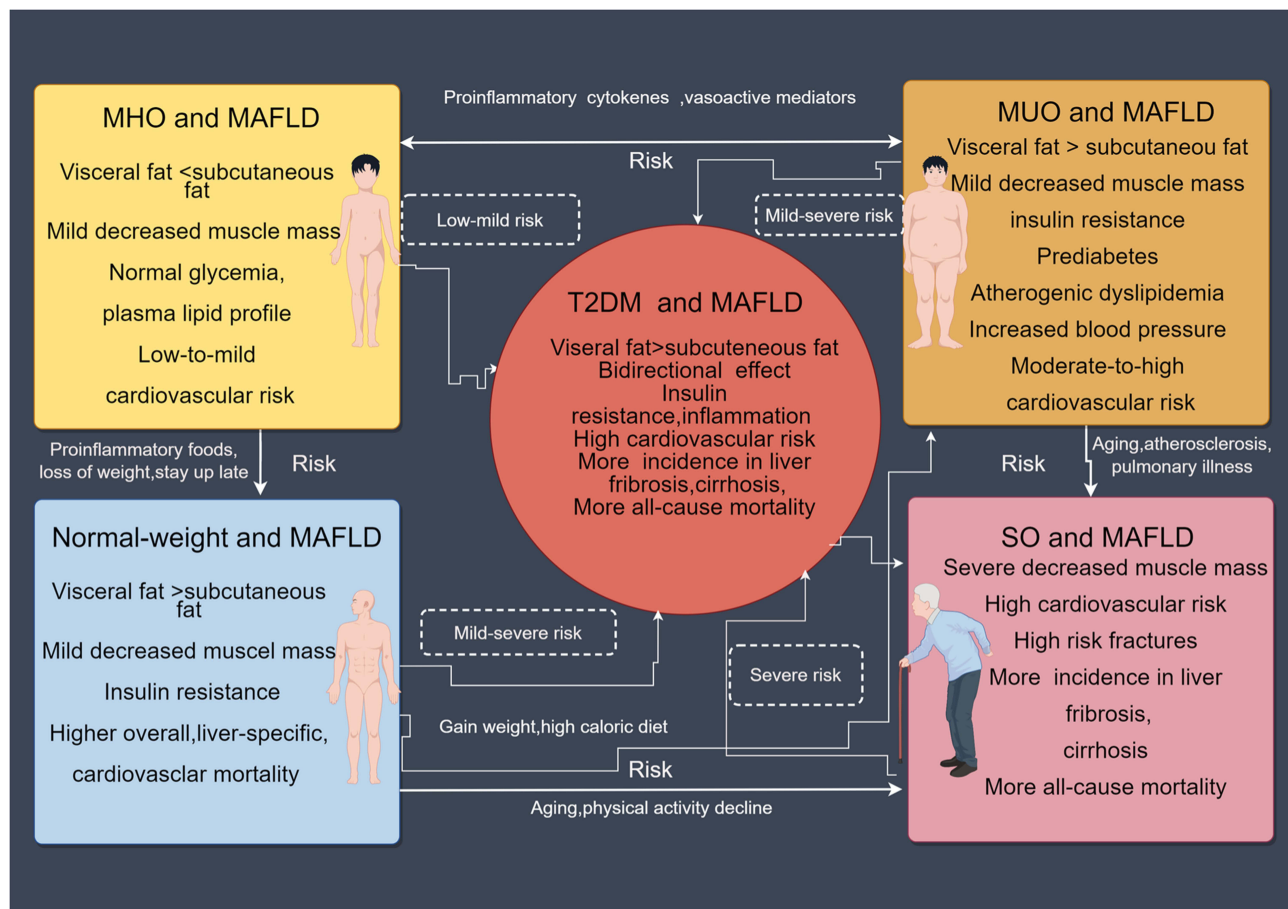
MHO and MAFLD

Visceral fat <subcutaneous fat

Mild decreased muscle mass

Normal glycemia,

plasma lipid profile

Low-to-mild

cardiovascular risk

Proinflammatory cytokenes ,vasoactive mediators

Risk

Low-mild risk

Mild-severe risk

MUO and MAFLD

Visceral fat > subcutaneou fat

Mild decreased muscle mass

insulin resistance

Prediabetes

Atherogenic dyslipidemia

Increased blood pressure

Moderate-to-high

cardiovascular risk

T2DM and MAFLD

Viseral fat>subcuteneous fat
Bidirectional effect
Insulin resistance,inflammation
High cardiovascular risk
More incidence in liver fribrosis,cirrhosis,
More all-cause mortality

Proinflammatory foods, loss of weight,stay up late

Risk

Aging,atherosclerosis, pulmonary illness

Risk

Normal-weight and MAFLD

Visceral fat >subcutaneous fat

Mild decreased muscel mass

Insulin resistance

Higher overall,liver-specific,

cardiovasclar mortality

Mild-severe risk

Severe risk

Gain weight,high caloric diet

Risk

Aging,physical activity decline

SO and MAFLD

Severe decreased muscle mass

High cardiovascular risk

High risk fractures

More incidence in liver

fribrosis,

cirrhosis

More all-cause mortality